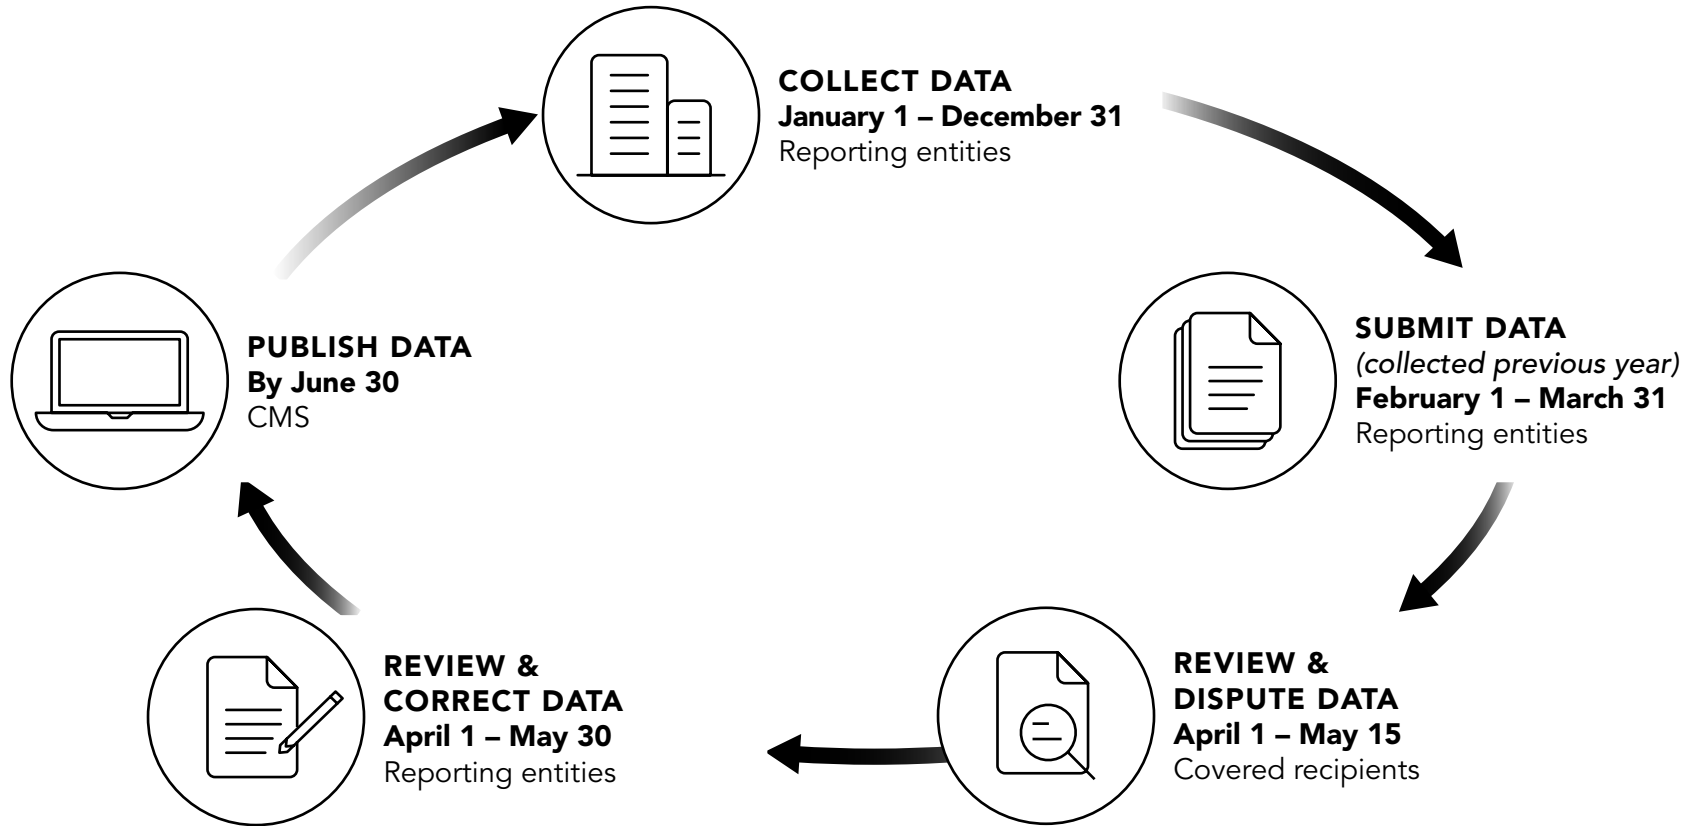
COLLECT DATA
January 1 – December 31
Reporting entities

SUBMIT DATA
(collected previous year)
February 1 – March 31
Reporting entities

REVIEW & DISPUTE DATA
April 1 – May 15
Covered recipients

REVIEW & CORRECT DATA
April 1 – May 30
Reporting entities

PUBLISH DATA
By June 30
CMS